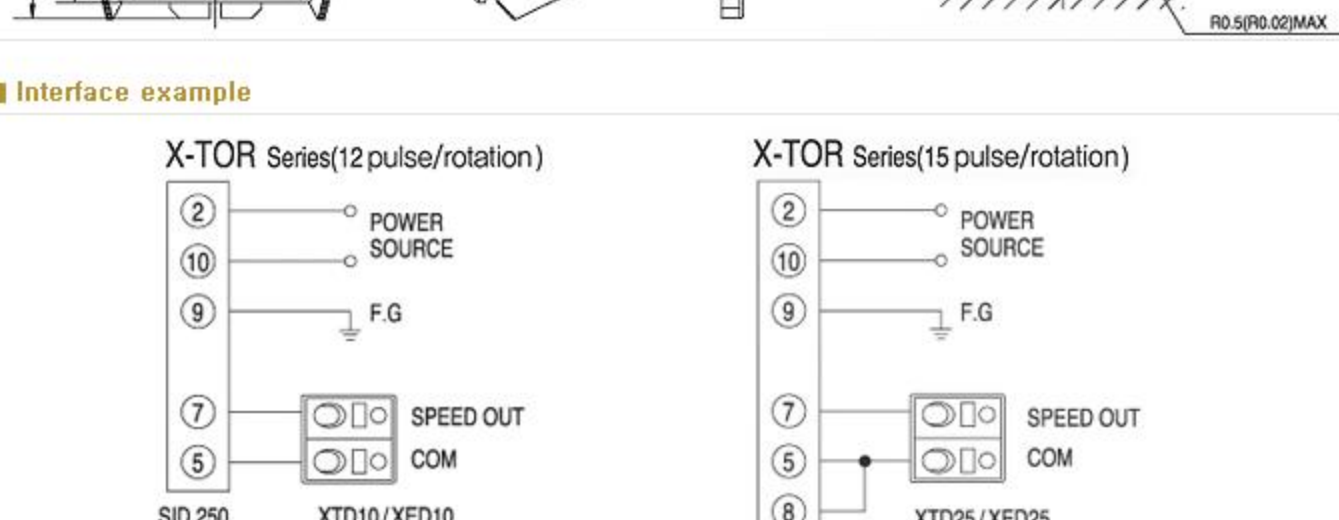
R0.5(R0.02)MAX

Interface example

X-TOR Series(12 pulse/rotation)

2
10
9
7
5

POWER SOURCE
F.G
SPEED OUT
COM

SID 250
XTD10 / XFD10

X-TOR Series(15 pulse/rotation)

2
10
9
7
5
8

POWER SOURCE
F.G
SPEED OUT
COM

XTD25 / XFD25